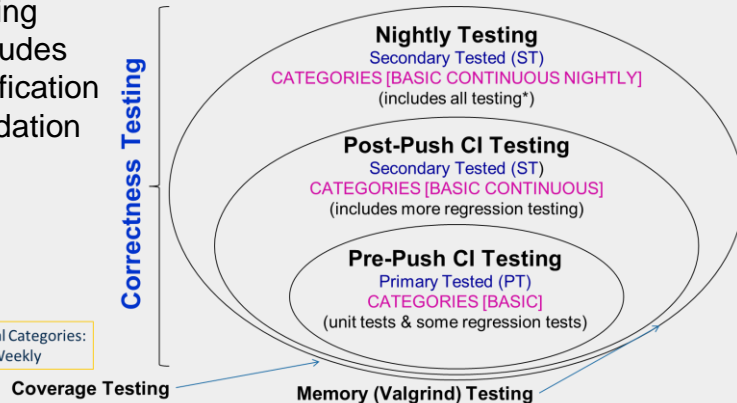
ing
udes
fication
dation

Correctness Testing

Nightly Testing
Secondary Tested (ST)
CATEGORIES [BASIC CONTINUOUS NIGHTLY]
(includes all testing*)

Post-Push CI Testing
Secondary Tested (ST)
CATEGORIES [BASIC CONTINUOUS]
(includes more regression testing)

Pre-Push CI Testing
Primary Tested (PT)
CATEGORIES [BASIC]
(unit tests & some regression tests)

al Categories:
Weekly

Coverage Testing

Memory (Valgrind) Testing